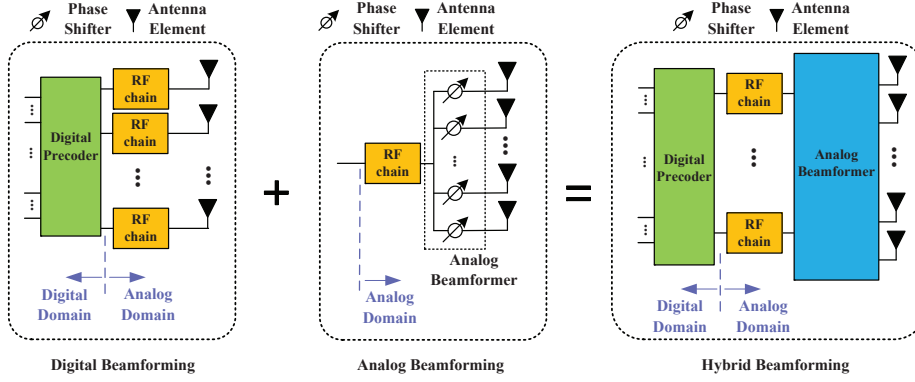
Phase Shifter Antenna Element

Digital Precoder

RF chain

RF chain

RF chain

Digital Domain

Analog Domain

Digital Beamforming

+

Phase Shifter Antenna Element

RF chain

Analog Beamformer

Analog Domain

Analog Beamforming

=

Phase Shifter Antenna Element

Digital Precoder

RF chain

RF chain

Analog Beamformer

Digital Domain

Analog Domain

Hybrid Beamforming